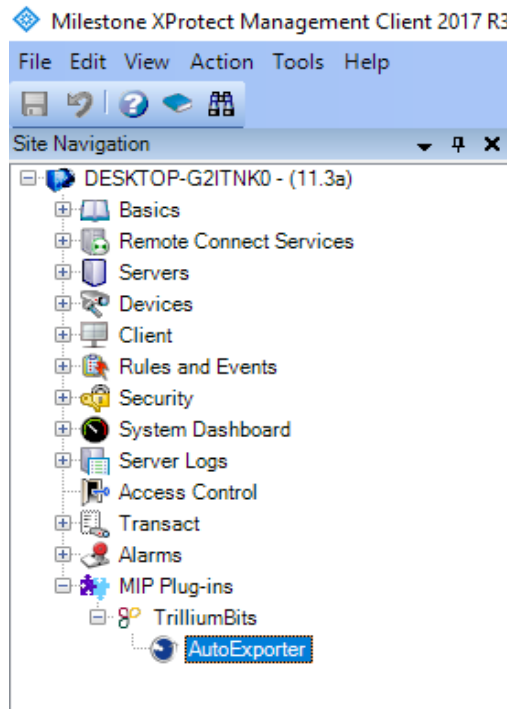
Milestone XProtect Management Client 2017 R3

File Edit View Action Tools Help

Site Navigation

DESKTOP-G2ITNK0 - (11.3a)
Basics
Remote Connect Services
Servers
Devices
Client
Rules and Events
Security
System Dashboard
Server Logs
Access Control
Transact
Alarms
MIP Plug-ins
TrilliumBits
AutoExporter